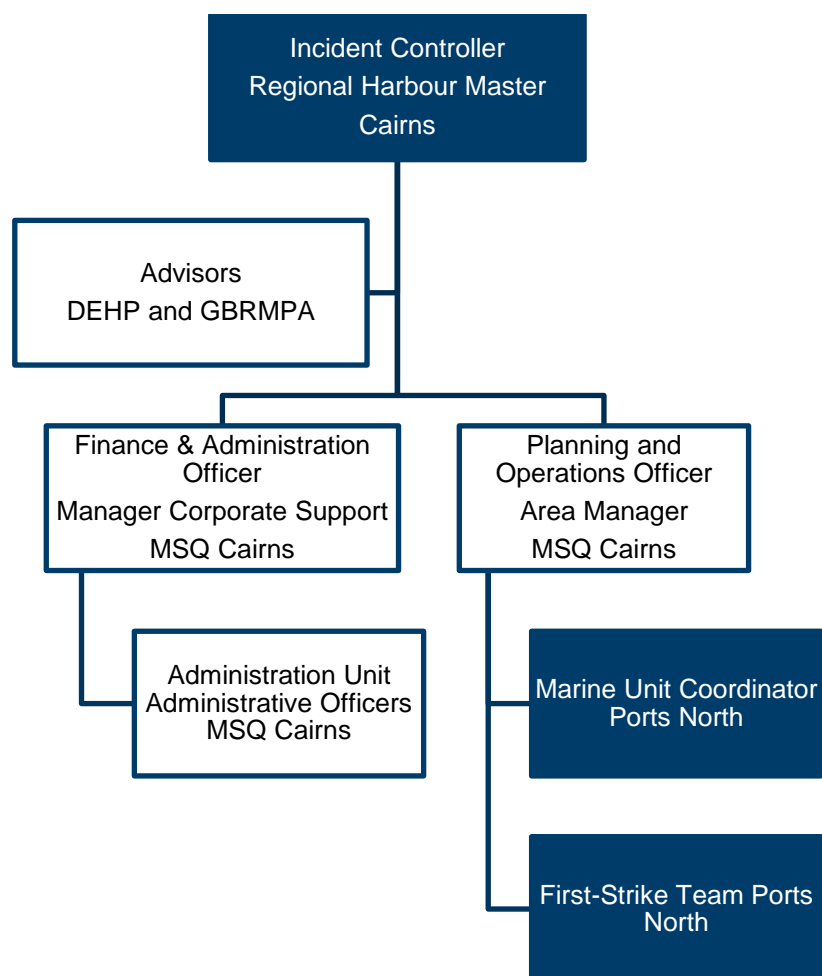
Incident Controller
Regional Harbour Master
Cairns

Advisors
DEHP and GBRMPA

Finance & Administration Officer
Manager Corporate Support
MSQ Cairns

Administration Unit
Administrative Officers
MSQ Cairns

Planning and Operations Officer
Area Manager
MSQ Cairns

Marine Unit Coordinator
Ports North

First-Strike Team Ports North